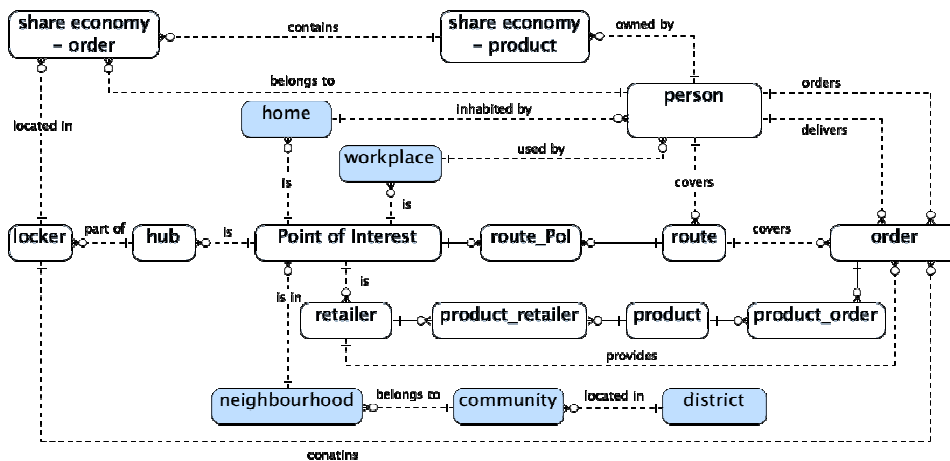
share economy - order

contains

share economy - product

owned by

belongs to

person

orders

home

inhabited by

delivers

located in

workplace

used by

is

is

covers

locker

part of

hub

is

Point of Interest

route_PoI

route

covers

order

is in

is

retailer

product_retailer

product

product_order

provides

neighbourhood

belongs to

community

located in

district

conatins